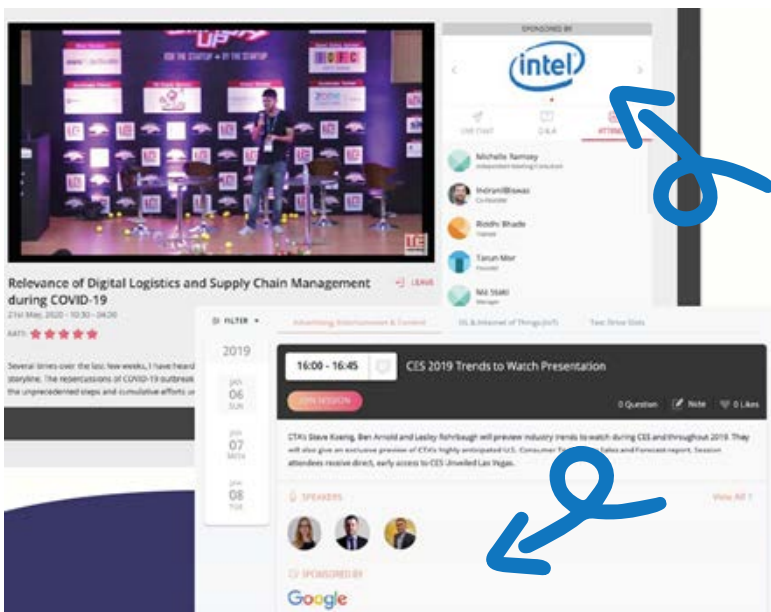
SPONSORED BY

intel

LIVE CHAT

Q&A

ATTENDEES

Michelle Ramsey

Independent Meeting Consultant

Indranil Biswas

Co-founder

Riddhi Bhade

Riddhi Bhade

Tarun Mor

Founder

Md Stalit

Manager

Relevance of Digital Logistics and Supply Chain Management during COVID-19

LEAVE

21st May, 2020 – 10:30 – 04:00

RATE

Several times over the last few weeks, I have heard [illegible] storyline. The repercussions of COVID-19 outbreak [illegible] the unprecedented steps and cumulative efforts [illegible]

FILTER

Advertising, Entertainment & Content

5G & Internet of Things (IoT)

Test Drive Slots

2019

JAN 06 SUN

JAN 07 MON

JAN 08 TUE

16:00 - 16:45

CES 2019 Trends to Watch Presentation

JOIN SESSION

0 Question

Note

0 Likes

CTA's Steve Koenig, Ben Arnold and Lesley Rohrbaugh will preview industry trends to watch during CES and throughout 2019. They will also give an exclusive preview of CTA's highly anticipated U.S. Consumer T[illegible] Sales and Forecast report. Session attendees receive direct, early access to CES Unveiled Las Vegas.

SPEAKERS

View All

SPONSORED BY

Google